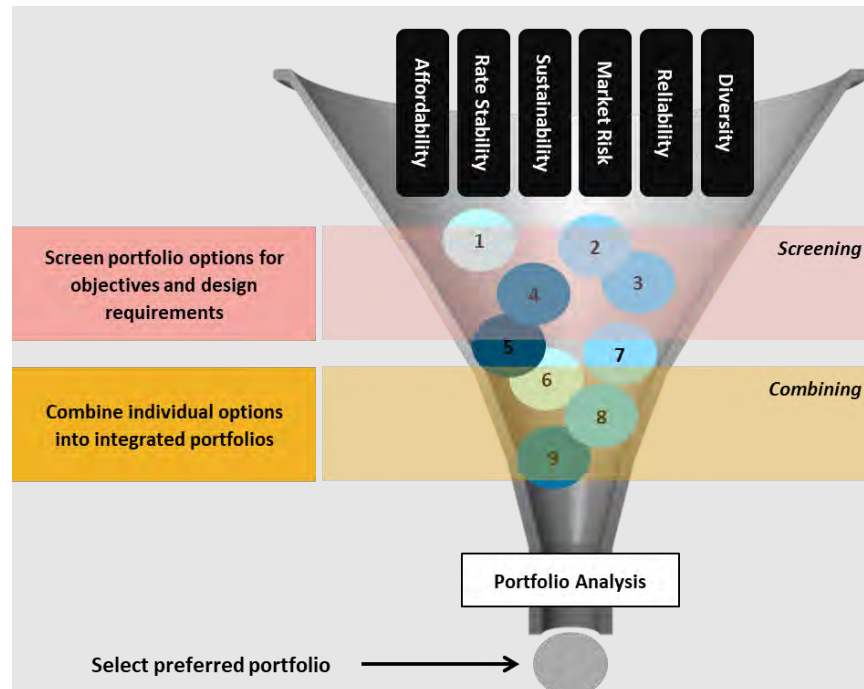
Affordability

Rate Stability

Sustainability

Market Risk

Reliability

Diversity

Screen portfolio options for objectives and design requirements

Screening

1

2

3

4

5

7

6

Combine individual options into integrated portfolios

Combining

8

9

Portfolio Analysis

Select preferred portfolio